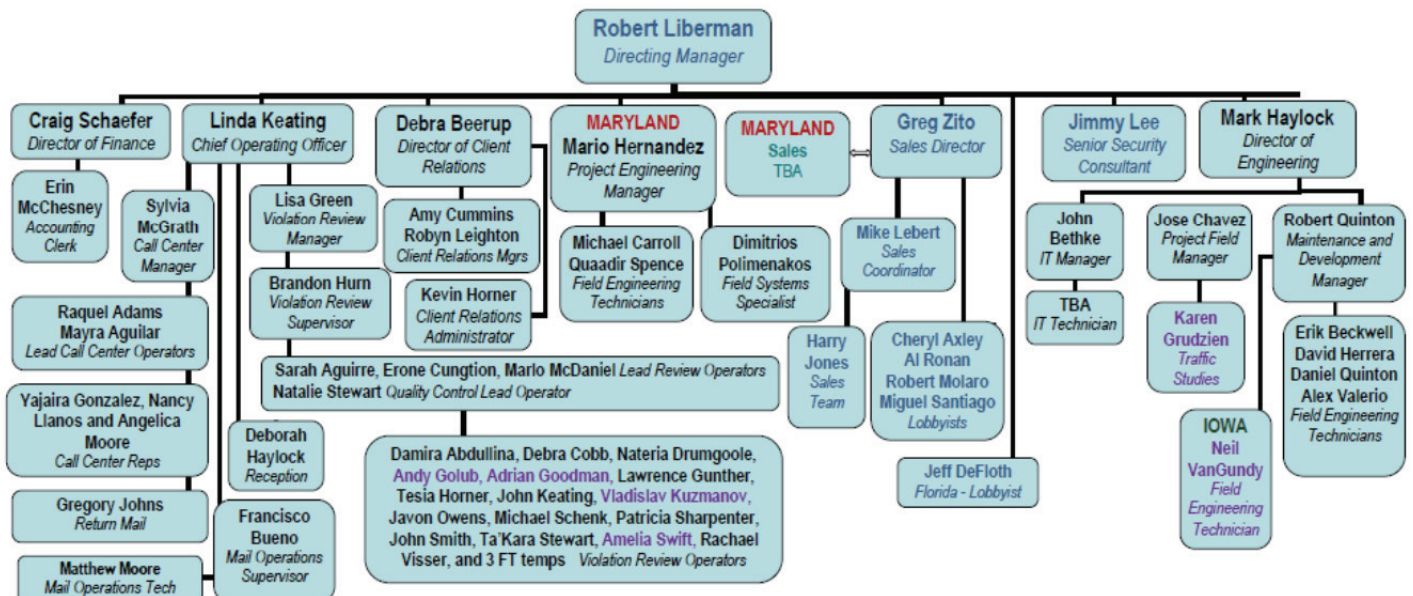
Robert Liberman
Directing Manager

Craig Schaefer
Director of Finance

Erin McChesney
Accounting Clerk

Linda Keating
Chief Operating Officer

Sylvia McGrath
Call Center Manager

Raquel Adams
Mayra Aguilar
Lead Call Center Operators

Yajaira Gonzalez, Nancy Llanos and Angelica Moore
Call Center Reps

Gregory Johns
Return Mail

Matthew Moore
Mail Operations Tech

Lisa Green
Violation Review Manager

Brandon Hurn
Violation Review Supervisor

Deborah Haylock
Reception

Francisco Bueno
Mail Operations Supervisor

Debra Beerup
Director of Client Relations

Amy Cummins
Robyn Leighton
Client Relations Mgrs

Kevin Horner
Client Relations Administrator

Sarah Aguirre, Erone Cungtion, Mario McDaniel Lead Review Operators
Natalie Stewart Quality Control Lead Operator

Damira Abdullina, Debra Cobb, Nateria Drumgoole, Andy Golub, Adrian Goodman, Lawrence Gunther, Tesia Horner, John Keating, Vladislav Kuzmanov, Javon Owens, Michael Schenk, Patricia Sharpenter, John Smith, Ta'Kara Stewart, Amelia Swift, Rachael Visser, and 3 FT temps Violation Review Operators

MARYLAND
Mario Hernandez
Project Engineering Manager

Michael Carroll
Quaadir Spence
Field Engineering Technicians

Dimitrios Polimenakos
Field Systems Specialist

MARYLAND
Sales
TBA

Greg Zito
Sales Director

Mike Lebert
Sales Coordinator

Harry Jones
Sales Team

Cheryl Axley
Al Ronan
Robert Molaro
Miguel Santiago
Lobbyists

Jeff DeFloth
Florida - Lobbyist

Jimmy Lee
Senior Security Consultant

Mark Haylock
Director of Engineering

John Bethke
IT Manager

TBA
IT Technician

Jose Chavez
Project Field Manager

Karen Grudzien
Traffic Studies

IOWA
Neil VanGundy
Field Engineering Technician

Robert Quinton
Maintenance and Development Manager

Erik Beckwell
David Herrera
Daniel Quinton
Alex Valerio
Field Engineering Technicians